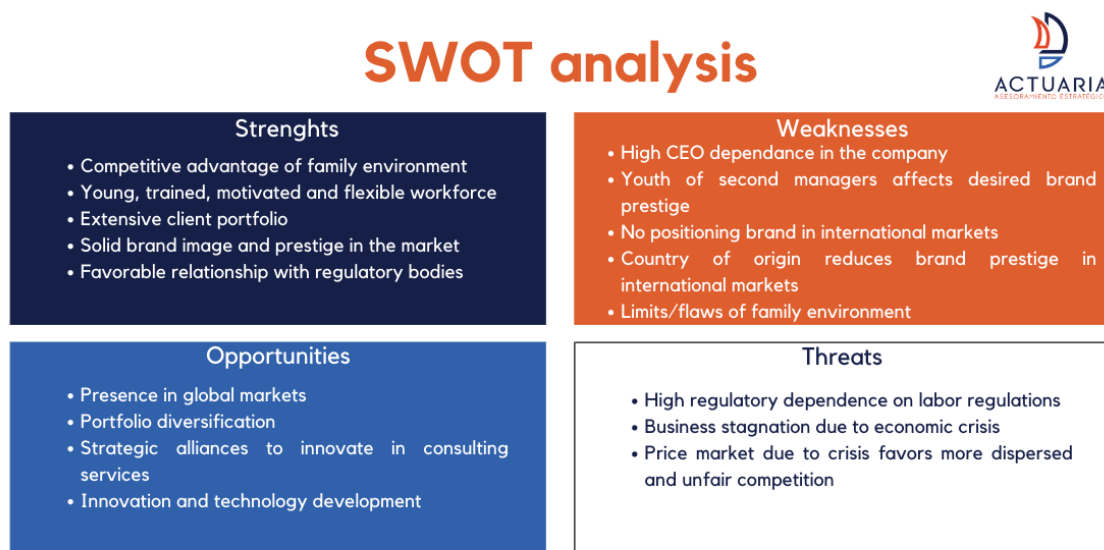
SWOT analysis

ACTUARIA
ASESORAMIENTO ESTRATÉGIC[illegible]

Strenghts
• Competitive advantage of family environment
• Young, trained, motivated and flexible workforce
• Extensive client portfolio
• Solid brand image and prestige in the market
• Favorable relationship with regulatory bodies

Weaknesses
• High CEO dependance in the company
• Youth of second managers affects desired brand prestige
• No positioning brand in international markets
• Country of origin reduces brand prestige in international markets
• Limits/flaws of family environment

Opportunities
• Presence in global markets
• Portfolio diversification
• Strategic alliances to innovate in consulting services
• Innovation and technology development

Threats
• High regulatory dependence on labor regulations
• Business stagnation due to economic crisis
• Price market due to crisis favors more dispersed and unfair competition